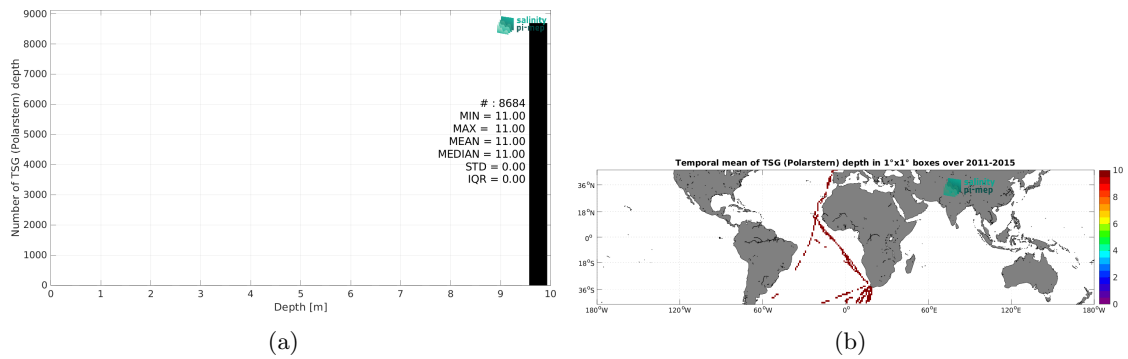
salinity pi-mep

9000
8000
7000
6000
5000
4000
3000
2000
1000
0

Number of TSG (Polarstern) depth

# : 8684
MIN = 11.00
MAX = 11.00
MEAN = 11.00
MEDIAN = 11.00
STD = 0.00
IQR = 0.00

0 1 2 3 4 5 6 7 8 9 10
Depth [m]

(a)

Temporal mean of TSG (Polarstern) depth in 1°x1° boxes over 2011-2015

salinity pi-mep

36°N
18°N
0°
18°S
36°S

180°W 120°W 60°W 0° 60°E 120°E 180°W

10
8
6
4
2
0

(b)